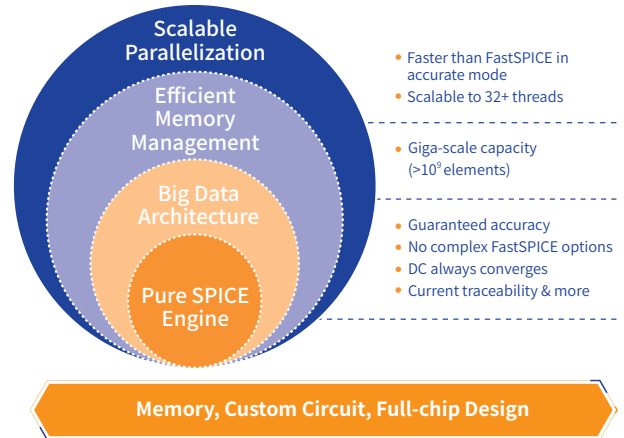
Scalable Parallelization

Efficient Memory Management

Big Data Architecture

Pure SPICE Engine

• Faster than FastSPICE in accurate mode
• Scalable to 32+ threads

• Giga-scale capacity ($>10^9$ elements)

• Guaranteed accuracy
• No complex FastSPICE options
• DC always converges
• Current traceability & more

Memory, Custom Circuit, Full-chip Design